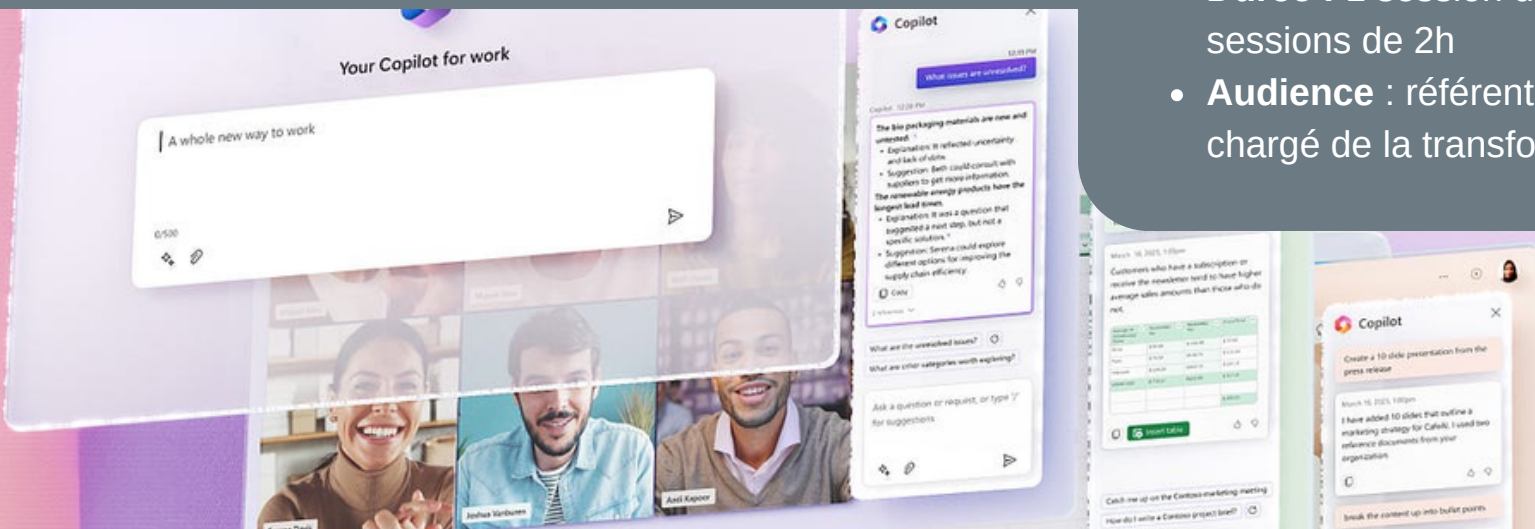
sessions de 2h
• **Audience** : référent
chargé de la transfo

Your Copilot for work

A whole new way to work

0/500

Copilot

12:35 PM

What issues are unresolved?

Copilot 12:28 PM

The bio packaging materials are new and untested.
• Explanation: It reflected uncertainty and lack of data.
• Suggestion: Beth could consult with suppliers to get more information.
The renewable energy products have the longest lead times.
• Explanation: It was a question that suggested a next step, but not a specific solution.
• Suggestion: Serena could explore different options for improving the supply chain efficiency.

Copy

What are the unresolved issues?

What are other categories worth exploring?

Ask a question or request, or type '/' for suggestions

Joshua Vanburen

Aadi Kapoor

March 16, 2023, 1:00pm

Customers who have a subscription or receive the newsletter tend to have higher average sales amounts than those who do not.

Insert table

Catch me up on the Contoso marketing meeting

How do I write a Contoso project brief?

Copilot

Create a 10 slide presentation from the press release

March 16, 2023, 1:00pm

I have added 10 slides that outline a marketing strategy for Cafelli. I used two reference documents from your organization.

Break the content up into bullet points